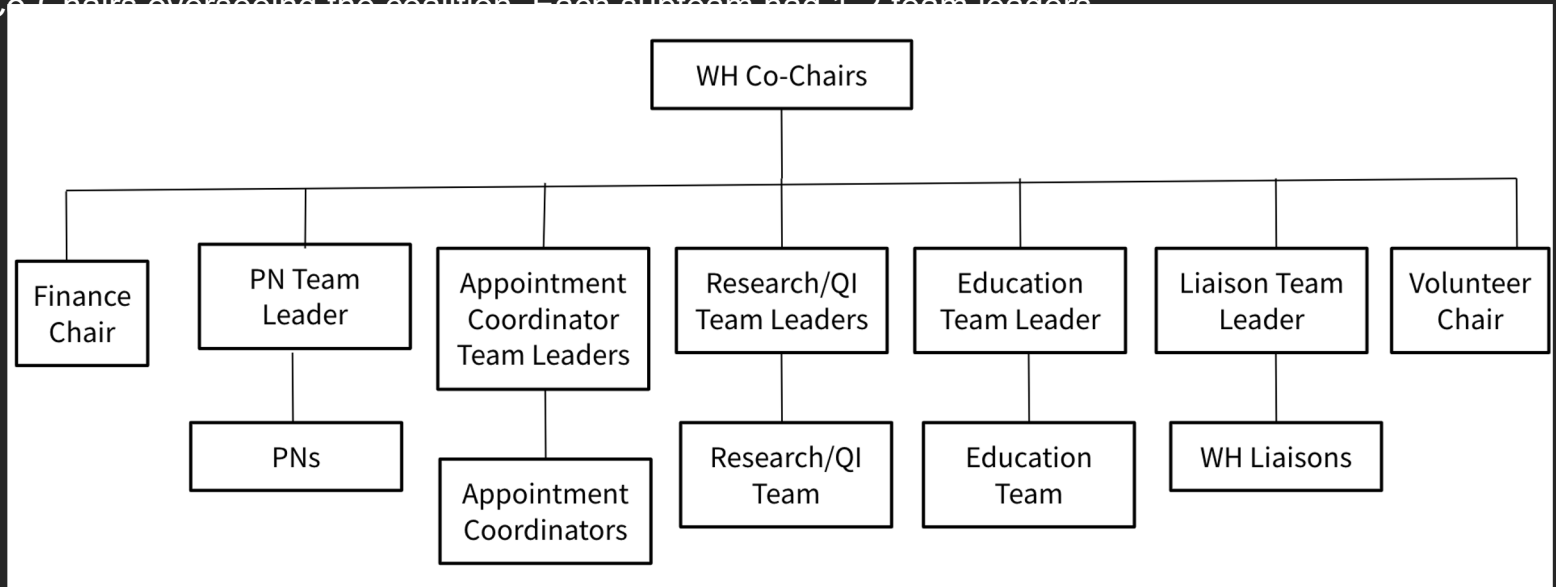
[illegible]

WH Co-Chairs

Finance Chair

PN Team Leader

PNs

Appointment Coordinator Team Leaders

Appointment Coordinators

Research/QI Team Leaders

Research/QI Team

Education Team Leader

Education Team

Liaison Team Leader

WH Liaisons

Volunteer Chair